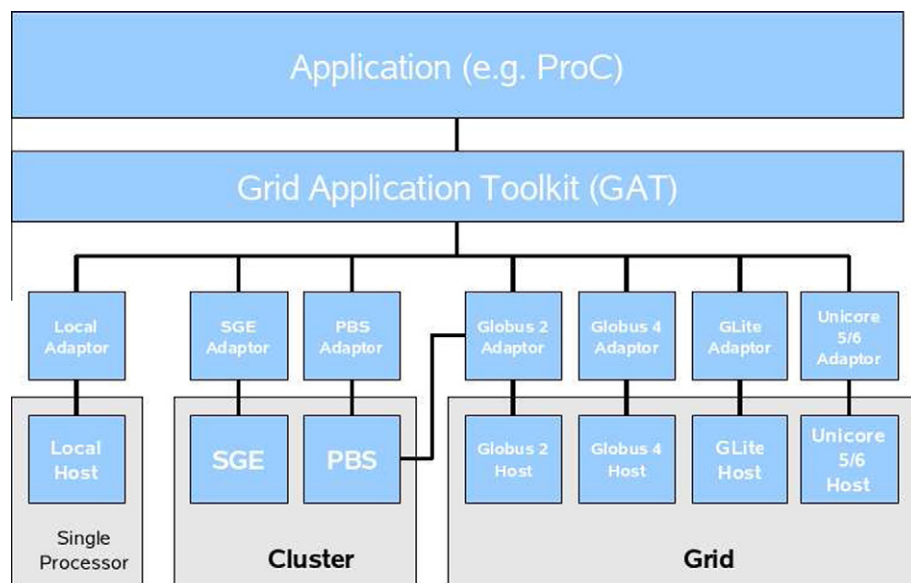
Application (e.g. ProC)

Grid Application Toolkit (GAT)

Local Adaptor

SGE Adaptor

PBS Adaptor

Globus 2 Adaptor

Globus 4 Adaptor

GLite Adaptor

Unicore 5/6 Adaptor

Local Host

SGE

PBS

Globus 2 Host

Globus 4 Host

GLite Host

Unicore 5/6 Host

Single Processor

Cluster

Grid